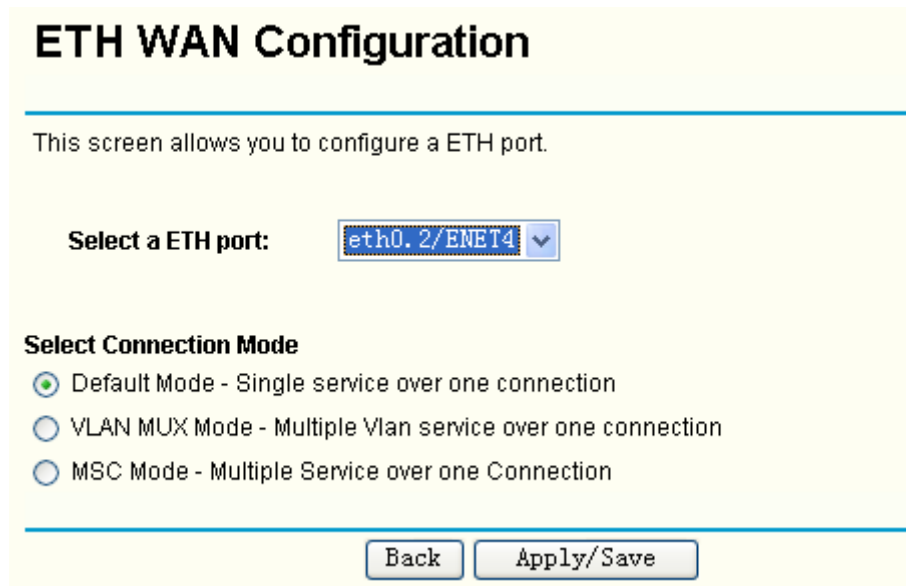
ETH WAN Configuration

This screen allows you to configure a ETH port.

Select a ETH port: eth0.2/ENET4

Select Connection Mode

Default Mode - Single service over one connection

VLAN MUX Mode - Multiple Vlan service over one connection

MSC Mode - Multiple Service over one Connection

Back Apply/Save